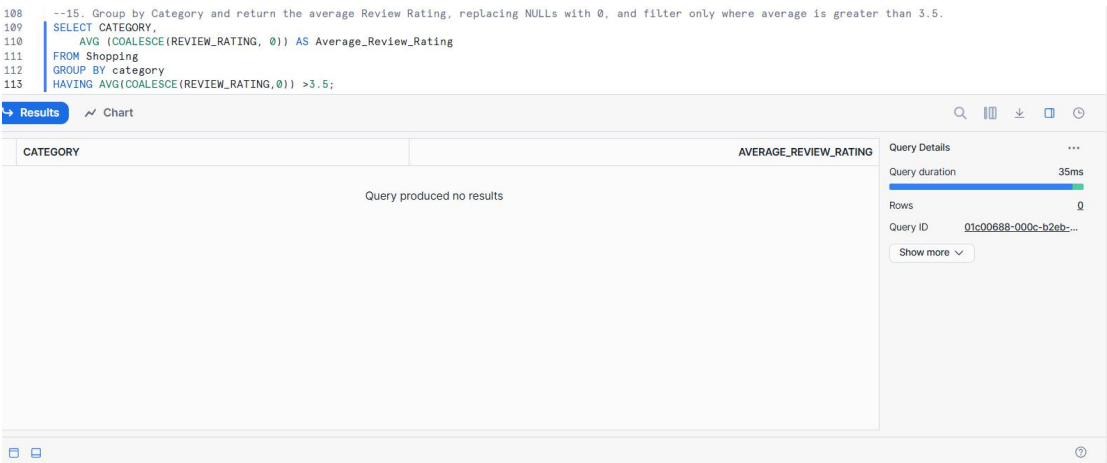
108 --15. Group by Category and return the average Review Rating, replacing NULLs with 0, and filter only where average is greater than 3.5.
109 SELECT CATEGORY,
110 AVG (COALESCE(REVIEW_RATING, 0)) AS Average_Review_Rating
111 FROM Shopping
112 GROUP BY category
113 HAVING AVG(COALESCE(REVIEW_RATING,0)) >3.5;

→ Results ~ Chart

| CATEGORY | AVERAGE_REVIEW_RATING |
|---|---|

Query produced no results

Query Details ...
Query duration 35ms
Rows 0
Query ID 01c00688-000c-b2eb-...
Show more ∨